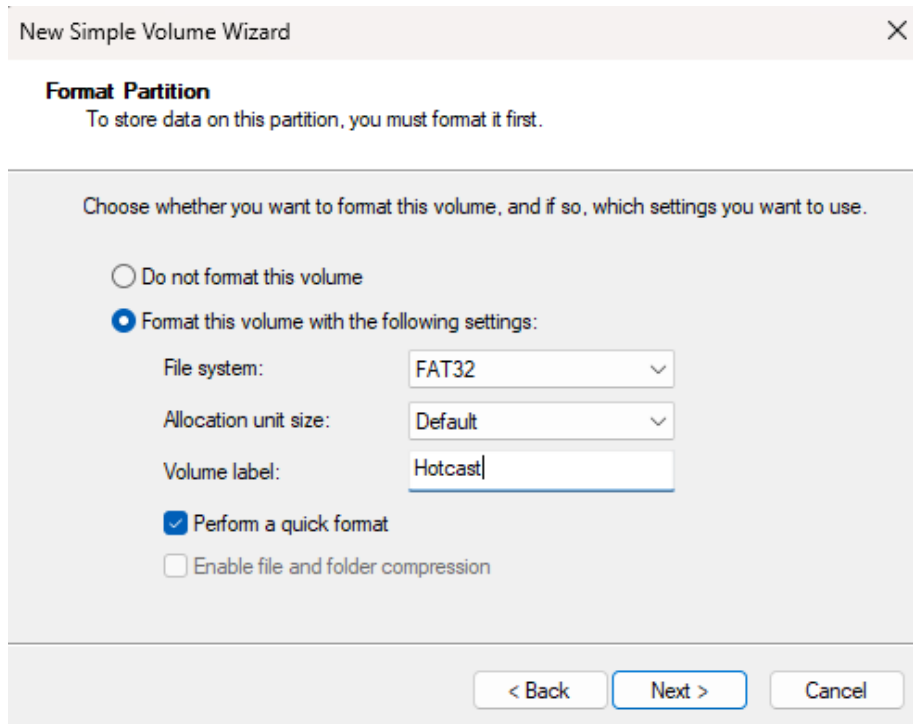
New Simple Volume Wizard

×

Format Partition
To store data on this partition, you must format it first.

Choose whether you want to format this volume, and if so, which settings you want to use.

Do not format this volume

Format this volume with the following settings:

File system: FAT32

Allocation unit size: Default

Volume label: Hotcast

Perform a quick format

Enable file and folder compression

< Back

Next >

Cancel